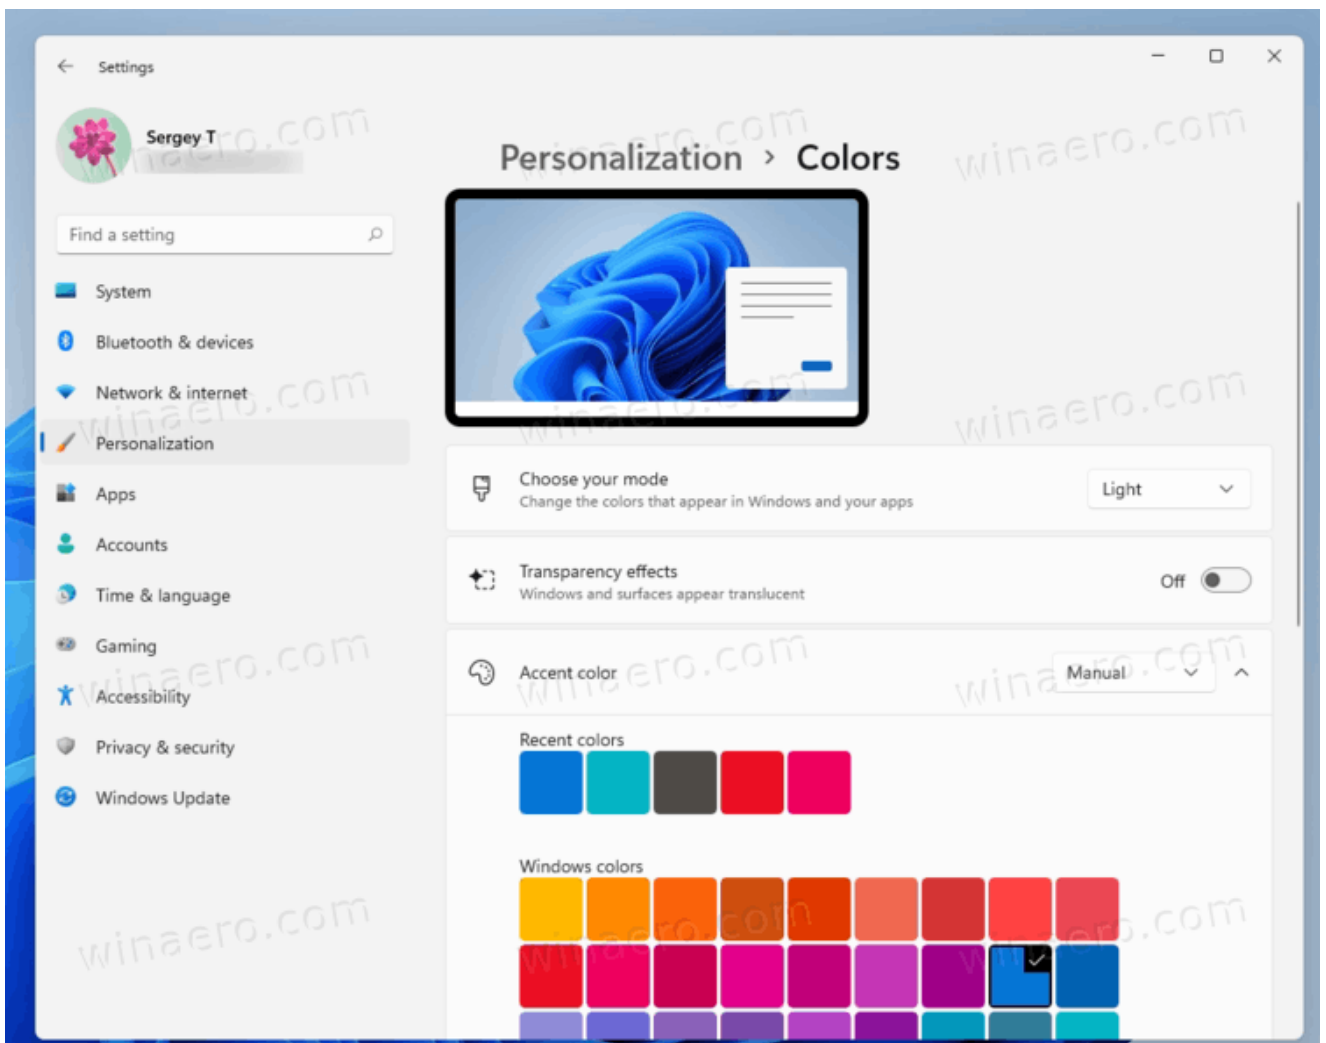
Settings

Sergey T

Find a setting

System

Bluetooth & devices

Network & internet

Personalization

Apps

Accounts

Time & language

Gaming

Accessibility

Privacy & security

Windows Update

Personalization > Colors

Choose your mode
Change the colors that appear in Windows and your apps

Light

Transparency effects
Windows and surfaces appear translucent

Off

Accent color

Manual

Recent colors

Windows colors

winaero.com